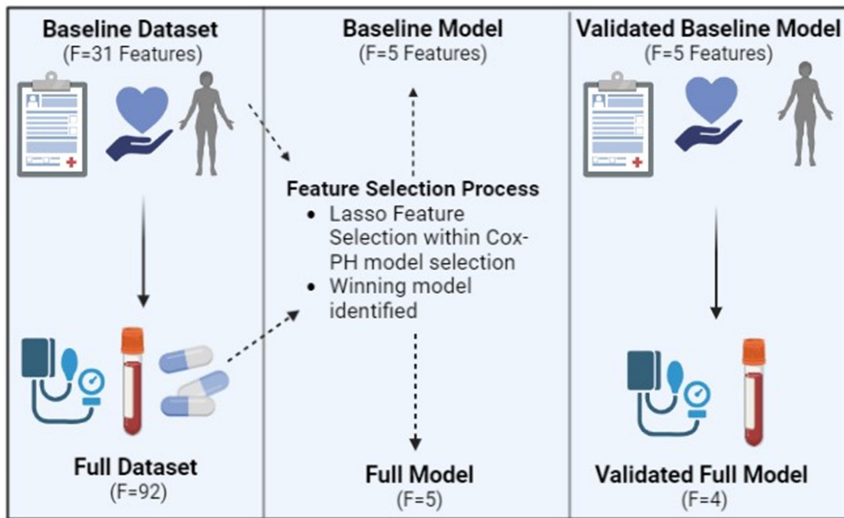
Baseline Dataset
(F=31 Features)

Full Dataset
(F=92)

Baseline Model
(F=5 Features)

Feature Selection Process
- Lasso Feature Selection within Cox-PH model selection
- Winning model identified

Full Model
(F=5)

Validated Baseline Model
(F=5 Features)

Validated Full Model
(F=4)